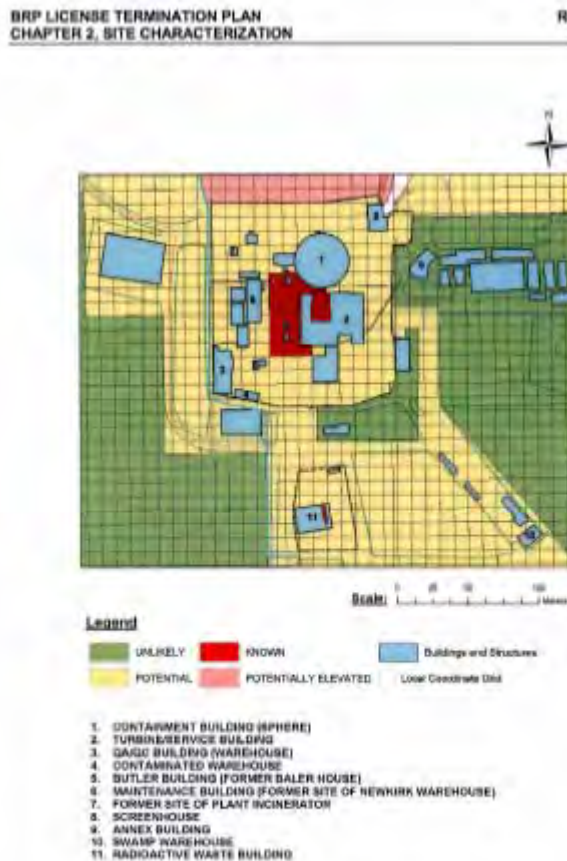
BRP LICENSE TERMINATION PLAN
CHAPTER 2, SITE CHARACTERIZATION

R

N

1
2
3
4
5
6
7
8
9
10
11

Scale: 0 25 50 100 Meters

Legend

UNLIKELY
KNOWN
Buildings and Structures
POTENTIAL
POTENTIALLY ELEVATED
Local Coordinate Grid

1. CONTAINMENT BUILDING (SPHERE)
2. TURBINE/SERVICE BUILDING
3. QA/QC BUILDING (WAREHOUSE)
4. CONTAMINATED WAREHOUSE
5. BUTLER BUILDING (FORMER BALER HOUSE)
6. MAINTENANCE BUILDING (FORMER SITE OF NEWKIRK WAREHOUSE)
7. FORMER SITE OF PLANT INCINERATOR
8. SCREENHOUSE
9. ANNEX BUILDING
10. SWAMP WAREHOUSE
11. RADIOACTIVE WASTE BUILDING